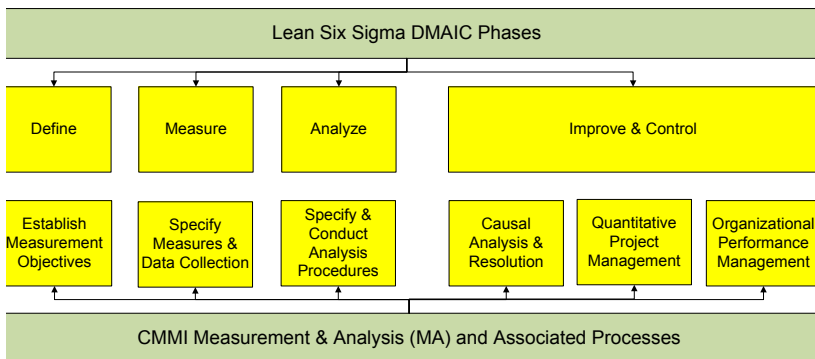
Lean Six Sigma DMAIC Phases

Define

Measure

Analyze

Improve & Control

Establish Measurement Objectives

Specify Measures & Data Collection

Specify & Conduct Analysis Procedures

Causal Analysis & Resolution

Quantitative Project Management

Organizational Performance Management

CMMI Measurement & Analysis (MA) and Associated Processes